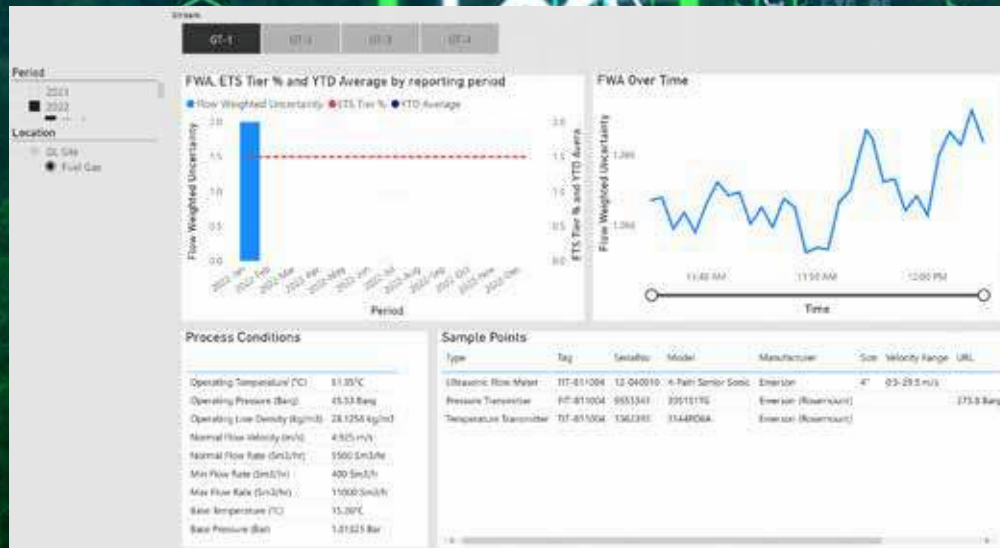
Stream

GT-1 GT-2 GT-3 GT-4

Period

2023

2022

Location

GL Site

Fuel Gas

FWA, ETS Tier % and YTD Average by reporting period

Flow Weighted Uncertainty ETS Tier % YTD Average

Flow Weighted Uncertainty

2.0 1.5 1.0 0.5 0.0

ETS Tier % and YTD Avera

2.0 1.5 1.0 0.5 0.0

2022 Jan 2022 Feb 2022 Mar 2022 Apr 2022 May 2022 Jun 2022 Jul 2022 Aug 2022 Sep 2022 Oct 2022 Nov 2022 Dec

Period

FWA Over Time

Flow Weighted Uncertainty

1.080

1.060

11:40 AM 11:50 AM 12:00 PM

Time

Process Conditions

| | |
|---|---|
| Operating Temperature (°C) | 51.35°C |
| Operating Pressure (Barg) | 45.53 Barg |
| Operating Line Density (Kg/m3) | 28.1254 kg/m3 |
| Normal Flow Velocity (m/s) | 4.925 m/s |
| Normal Flow Rate (Sm3/hr) | 5500 Sm3/hr |
| Min Flow Rate (Sm3/hr) | 400 Sm3/h |
| Max Flow Rate (Sm3/hr) | 11000 Sm3/h |
| Base Temperature (°C) | 15.00°C |
| Base Pressure (Bar) | 1.01325 Bar |

Sample Points

| Type | Tag | SerialNo | Model | Manufacturer | Size | Velocity Range | URL |
|---|---|---|---|---|---|---|---|
| Ultrasonic Flow Meter | FIT-611004 | 12-040010 | 4-Path Senior Sonic | Emerson | 4" | 0.5-29.5 m/s | |
| Pressure Transmitter | PIT-611004 | 9555341 | 3051S1TG | Emerson (Rosemount) | | | 275.8 Barg |
| Temperature Transmitter | TIT-611004 | 1362395 | 3144PD0A | Emerson (Rosemount) | | | |